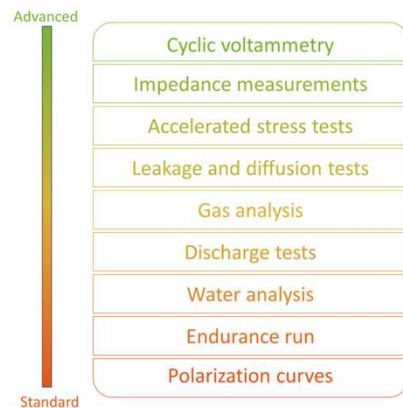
Advanced

Cyclic voltammetry

Impedance measurements

Accelerated stress tests

Leakage and diffusion tests

Gas analysis

Discharge tests

Water analysis

Endurance run

Polarization curves

Standard